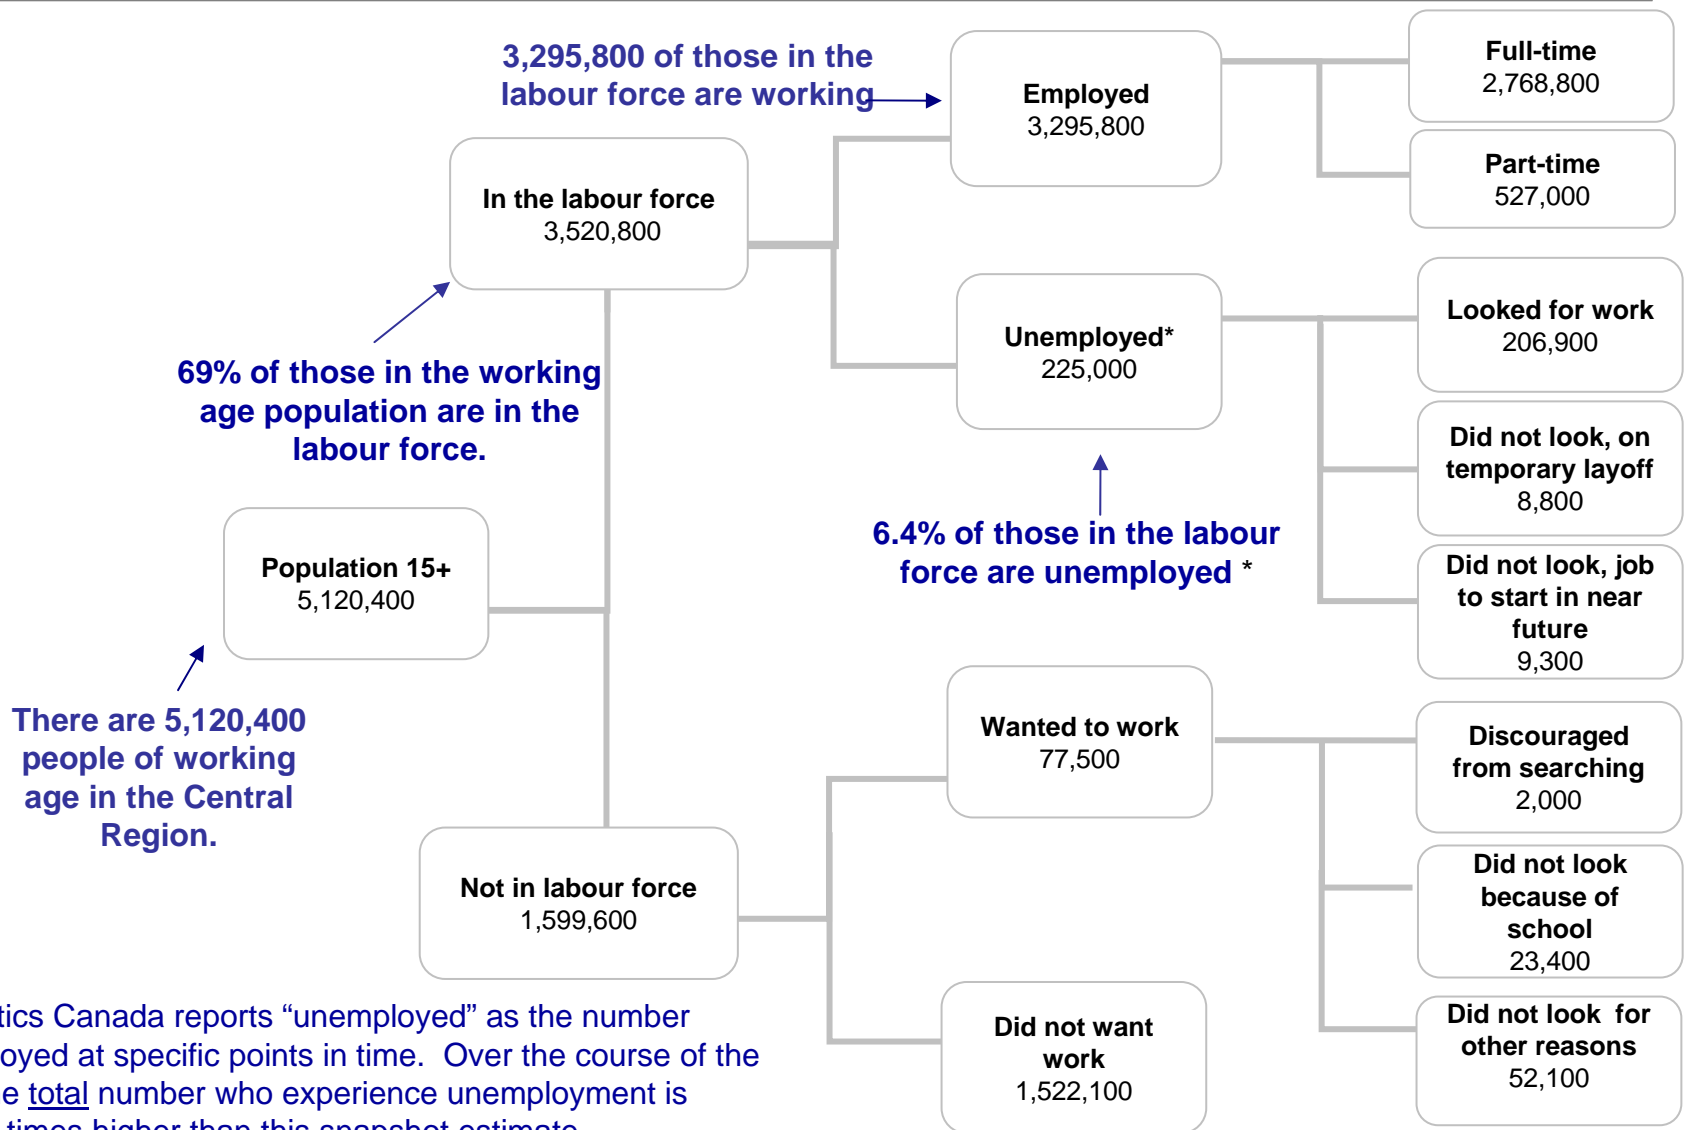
3,295,800 of those in the labour force are working

Employed
3,295,800

Full-time
2,768,800

Part-time
527,000

In the labour force
3,520,800

Unemployed*
225,000

Looked for work
206,900

69% of those in the working age population are in the labour force.

Did not look, on temporary layoff
8,800

6.4% of those in the labour force are unemployed *

Population 15+
5,120,400

Did not look, job to start in near future
9,300

There are 5,120,400 people of working age in the Central Region.

Wanted to work
77,500

Discouraged from searching
2,000

Did not look because of school
23,400

Not in labour force
1,599,600

Did not want work
1,522,100

Did not look for other reasons
52,100

tics Canada reports “unemployed” as the number oyed at specific points in time. Over the course of the e total number who experience unemployment is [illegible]